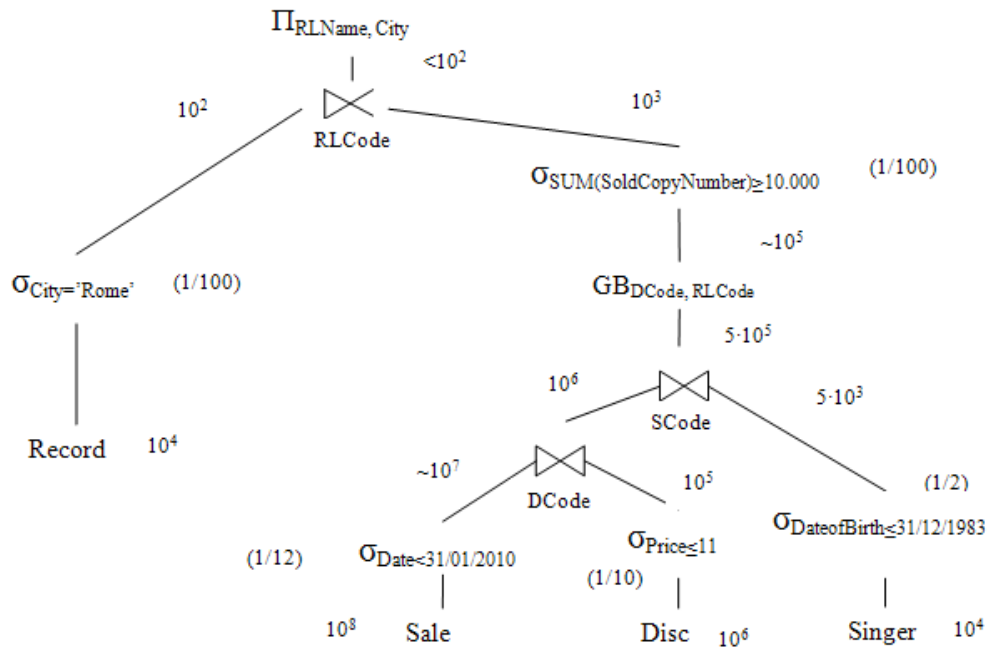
$\Pi_{RLName, City}$

$<10^2$

$10^2$

RLCode

$10^3$

$\sigma_{SUM(SoldCopyNumber)\geq 10.000}$

(1/100)

$\sim 10^5$

$\sigma_{City='Rome'}$

(1/100)

$GB_{DCode, RLCode}$

$5 \cdot 10^5$

$10^6$

SCode

$5 \cdot 10^3$

Record

$10^4$

$\sim 10^7$

DCode

$10^5$

(1/2)

$\sigma_{DateofBirth\leq 31/12/1983}$

(1/12)

$\sigma_{Date<31/01/2010}$

$\sigma_{Price\leq 11}$

(1/10)

$10^8$

Sale

Disc

$10^6$

Singer

$10^4$